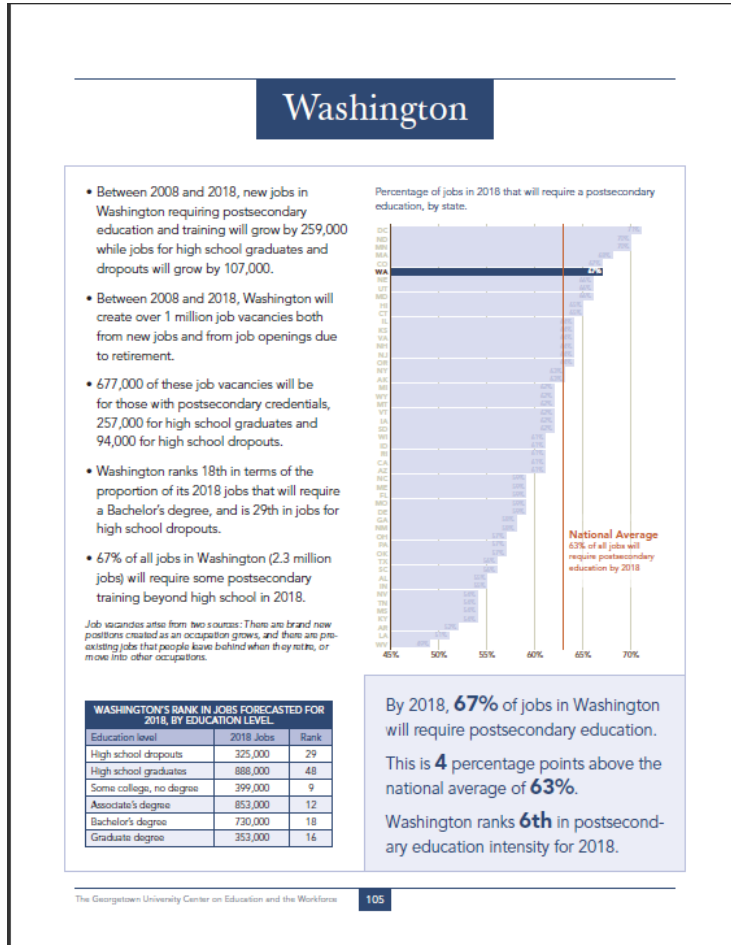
Washington

• Between 2008 and 2018, new jobs in Washington requiring postsecondary education and training will grow by 259,000 while jobs for high school graduates and dropouts will grow by 107,000.

• Between 2008 and 2018, Washington will create over 1 million job vacancies both from new jobs and from job openings due to retirement.

• 677,000 of these job vacancies will be for those with postsecondary credentials, 257,000 for high school graduates and 94,000 for high school dropouts.

• Washington ranks 18th in terms of the proportion of its 2018 jobs that will require a Bachelor's degree, and is 29th in jobs for high school dropouts.

• 67% of all jobs in Washington (2.3 million jobs) will require some postsecondary training beyond high school in 2018.

Job vacancies arise from two sources: There are brand new positions created as an occupation grows, and there are pre-existing jobs that people leave behind when they retire, or move into other occupations.

Percentage of jobs in 2018 that will require a postsecondary education, by state.

DC
ND
MN
MA
CO
WA 67%
NE
UT
MD
HI
CT
IL
KS
VA
NH
NJ
OR
NY
AK
MI
WY
MT
VT
IA
SD
WI
ID
RI
CA
AZ
NC
ME
FL
MO
DE
GA
NM
OH
PA
OK
TX
SC
AL
IN
NV
TN
MS
KY
AR
LA
WV

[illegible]

National Average
63% of all jobs will require postsecondary education by 2018

45% 50% 55% 60% 65% 70%

WASHINGTON'S RANK IN JOBS FORECASTED FOR 2018, BY EDUCATION LEVEL.

| Education level | 2018 Jobs | Rank |
|---|---|---|
| High school dropouts | 325,000 | 29 |
| High school graduates | 888,000 | 48 |
| Some college, no degree | 399,000 | 9 |
| Associate's degree | 853,000 | 12 |
| Bachelor's degree | 730,000 | 18 |
| Graduate degree | 353,000 | 16 |

By 2018, 67% of jobs in Washington will require postsecondary education.

This is 4 percentage points above the national average of 63%.

Washington ranks 6th in postsecondary education intensity for 2018.

The Georgetown University Center on Education and the Workforce 105